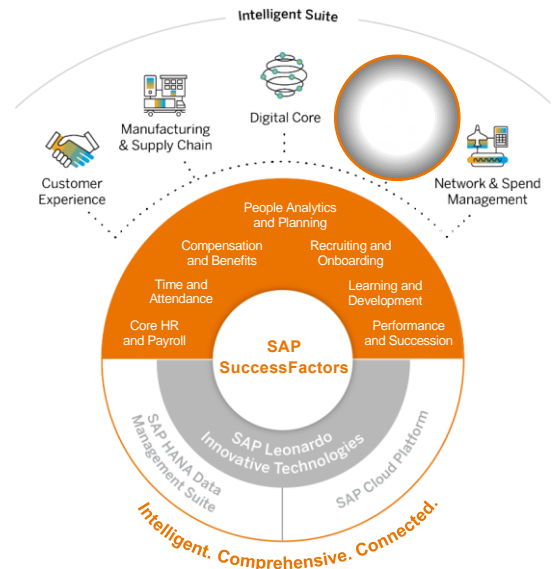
Intelligent Suite

Customer Experience

Manufacturing & Supply Chain

Digital Core

Network & Spend Management

People Analytics and Planning

Compensation and Benefits

Recruiting and Onboarding

Time and Attendance

Learning and Development

Core HR and Payroll

Performance and Succession

SAP SuccessFactors

SAP Leonardo Innovative Technologies

SAP HANA Data Management Suite

SAP Cloud Platform

Intelligent. Comprehensive. Connected.